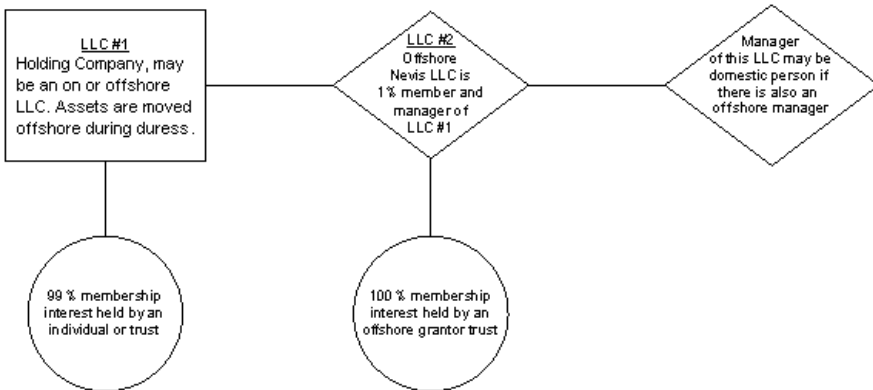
LLC #1
Holding Company, may be an on or offshore LLC. Assets are moved offshore during duress.

LLC #2
Offshore Nevis LLC is 1% member and manager of LLC #1

Manager of this LLC may be domestic person if there is also an offshore manager

99 % membership interest held by an individual or trust

100 % membership interest held by an offshore grantor trust